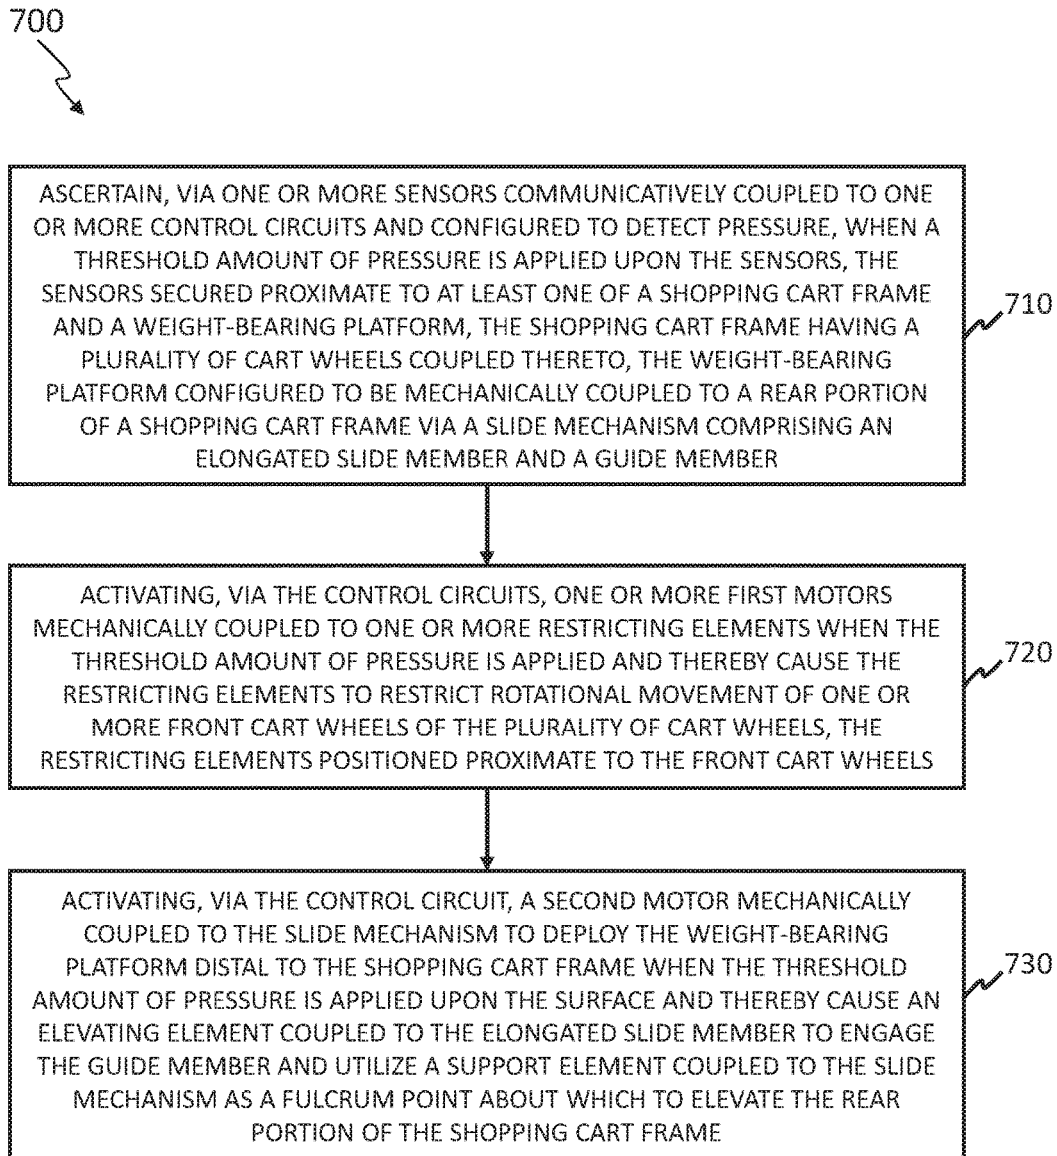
700

ASCERTAIN, VIA ONE OR MORE SENSORS COMMUNICATIVELY COUPLED TO ONE OR MORE CONTROL CIRCUITS AND CONFIGURED TO DETECT PRESSURE, WHEN A THRESHOLD AMOUNT OF PRESSURE IS APPLIED UPON THE SENSORS, THE SENSORS SECURED PROXIMATE TO AT LEAST ONE OF A SHOPPING CART FRAME AND A WEIGHT-BEARING PLATFORM, THE SHOPPING CART FRAME HAVING A PLURALITY OF CART WHEELS COUPLED THERETO, THE WEIGHT-BEARING PLATFORM CONFIGURED TO BE MECHANICALLY COUPLED TO A REAR PORTION OF A SHOPPING CART FRAME VIA A SLIDE MECHANISM COMPRISING AN ELONGATED SLIDE MEMBER AND A GUIDE MEMBER

710

ACTIVATING, VIA THE CONTROL CIRCUITS, ONE OR MORE FIRST MOTORS MECHANICALLY COUPLED TO ONE OR MORE RESTRICTING ELEMENTS WHEN THE THRESHOLD AMOUNT OF PRESSURE IS APPLIED AND THEREBY CAUSE THE RESTRICTING ELEMENTS TO RESTRICT ROTATIONAL MOVEMENT OF ONE OR MORE FRONT CART WHEELS OF THE PLURALITY OF CART WHEELS, THE RESTRICTING ELEMENTS POSITIONED PROXIMATE TO THE FRONT CART WHEELS

720

ACTIVATING, VIA THE CONTROL CIRCUIT, A SECOND MOTOR MECHANICALLY COUPLED TO THE SLIDE MECHANISM TO DEPLOY THE WEIGHT-BEARING PLATFORM DISTAL TO THE SHOPPING CART FRAME WHEN THE THRESHOLD AMOUNT OF PRESSURE IS APPLIED UPON THE SURFACE AND THEREBY CAUSE AN ELEVATING ELEMENT COUPLED TO THE ELONGATED SLIDE MEMBER TO ENGAGE THE GUIDE MEMBER AND UTILIZE A SUPPORT ELEMENT COUPLED TO THE SLIDE MECHANISM AS A FULCRUM POINT ABOUT WHICH TO ELEVATE THE REAR PORTION OF THE SHOPPING CART FRAME

730